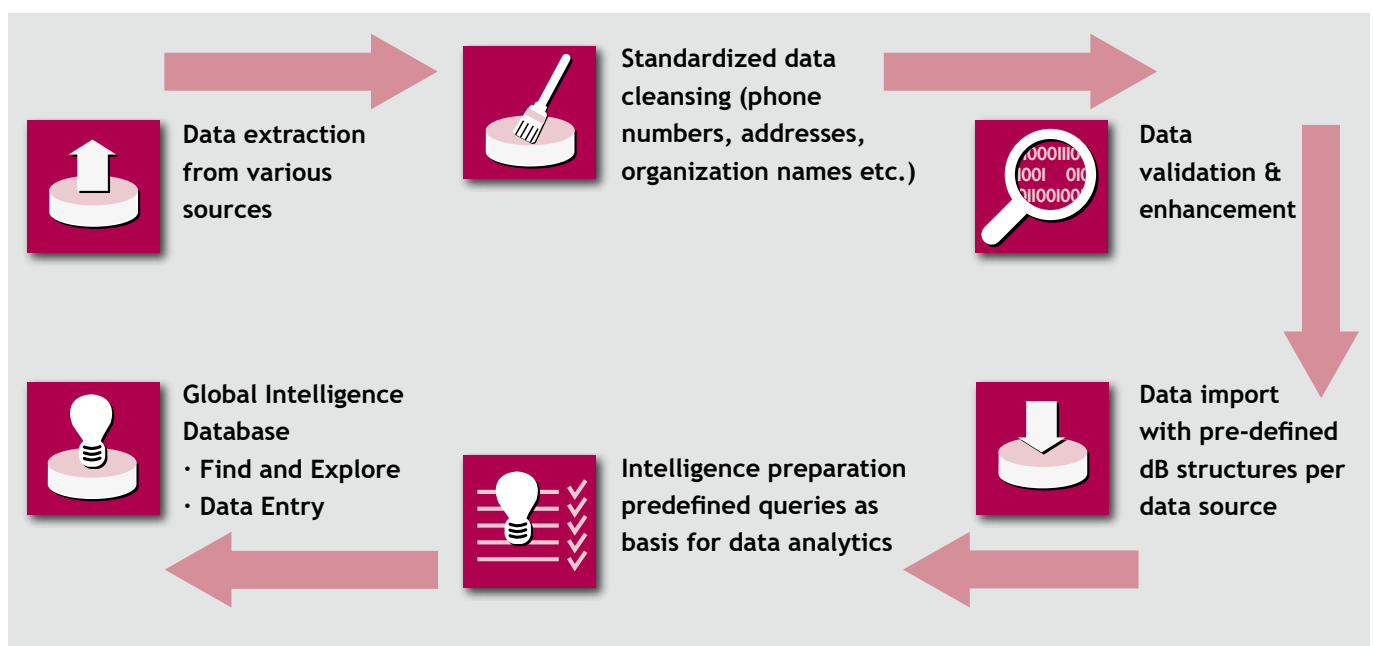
Data extraction from various sources

Standardized data cleansing (phone numbers, addresses, organization names etc.)

1000111 1001 010 01100100

Data validation & enhancement

Global Intelligence Database
· Find and Explore
· Data Entry

Intelligence preparation predefined queries as basis for data analytics

Data import with pre-defined dB structures per data source